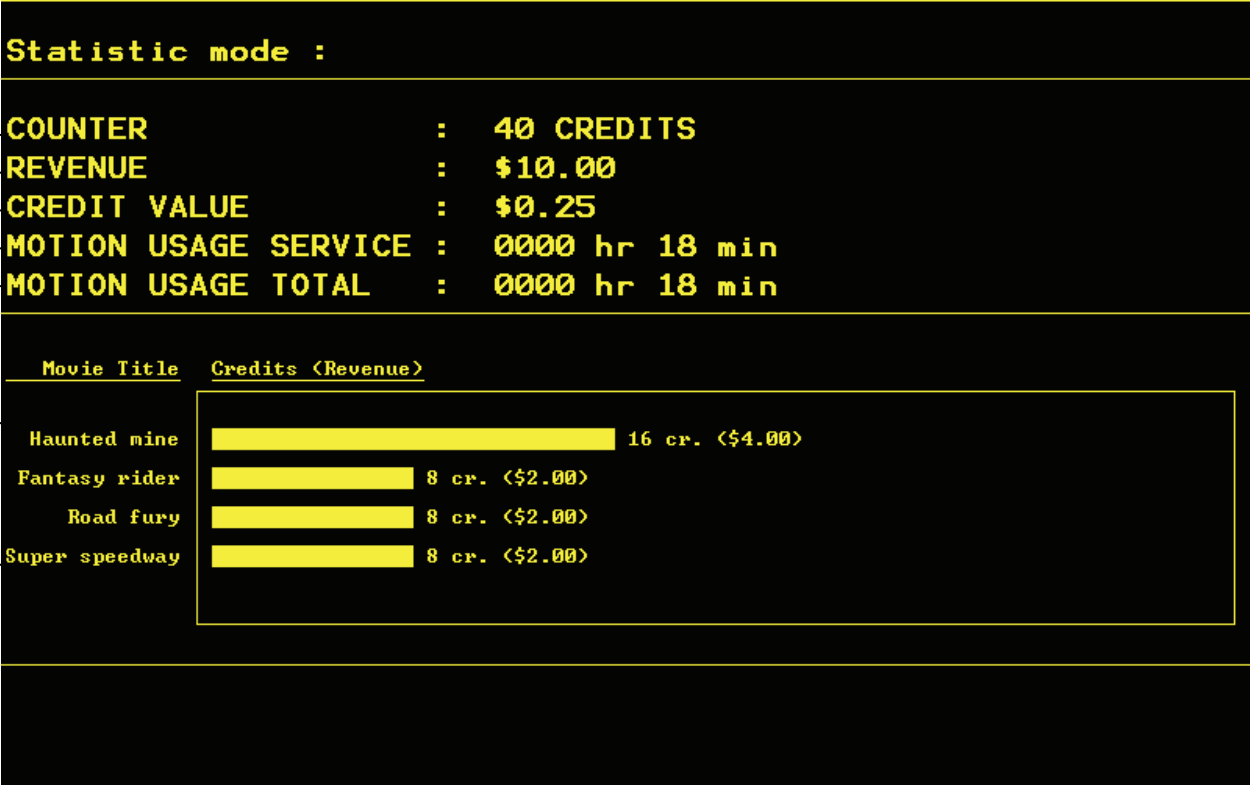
Statistic mode :

COUNTER : 40 CREDITS
REVENUE : \$10.00
CREDIT VALUE : \$0.25
MOTION USAGE SERVICE : 0000 hr 18 min
MOTION USAGE TOTAL : 0000 hr 18 min

Movie Title Credits (Revenue)

Haunted mine 16 cr. (\$4.00)
Fantasy rider 8 cr. (\$2.00)
Road fury 8 cr. (\$2.00)
Super speedway 8 cr. (\$2.00)